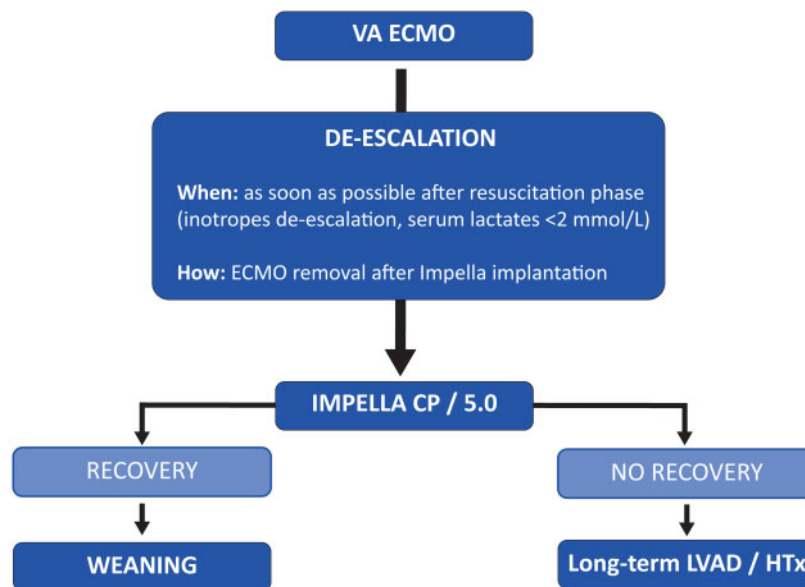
VA ECMO

DE-ESCALATION

When: as soon as possible after resuscitation phase (inotropes de-escalation, serum lactates <2 mmol/L)

How: ECMO removal after Impella implantation

IMPELLA CP / 5.0

RECOVERY

WEANING

NO RECOVERY

Long-term LVAD / HTx